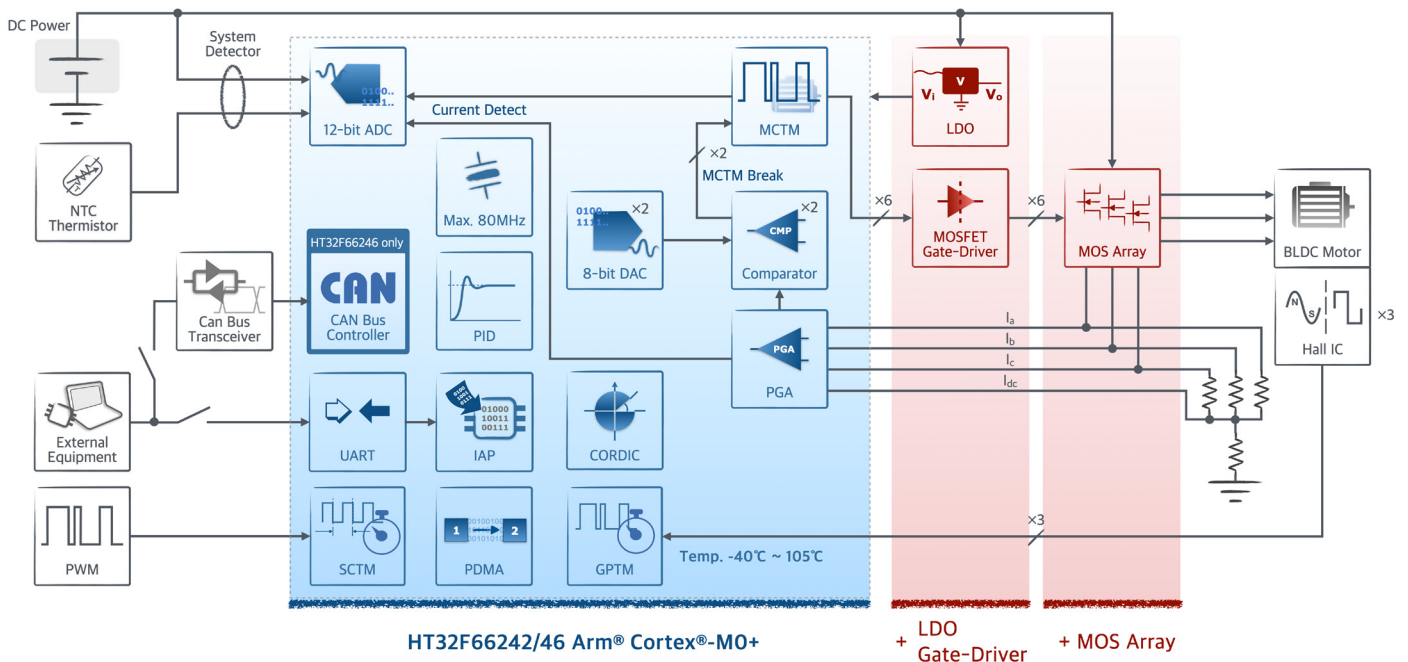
DC Power

System Detector

NTC Thermistor

Can Bus Transceiver

External Equipment

PWM

0100.. 1111..

12-bit ADC

Current Detect

MCTM

×2

MCTM Break

0100.. 1111..

×2

8-bit DAC

CMP

×2

Comparator

PGA

PGA

Max. 80MHz

HT32F66246 only

CAN

CAN Bus Controller

PID

UART

01000 10011 00111

IAP

CORDIC

SCTM

1 0100101 0101010 2

PDMA

GPTM

Temp. -40℃ ~ 105℃

V

$V_i$

$V_o$

LDO

×6

MOSFET Gate-Driver

×6

MOS Array

BLDC Motor

N S

Hall IC

×3

$I_a$

$I_b$

$I_c$

$I_{dc}$

×3

HT32F66242/46 Arm® Cortex®-M0+

+ LDO Gate-Driver

+ MOS Array